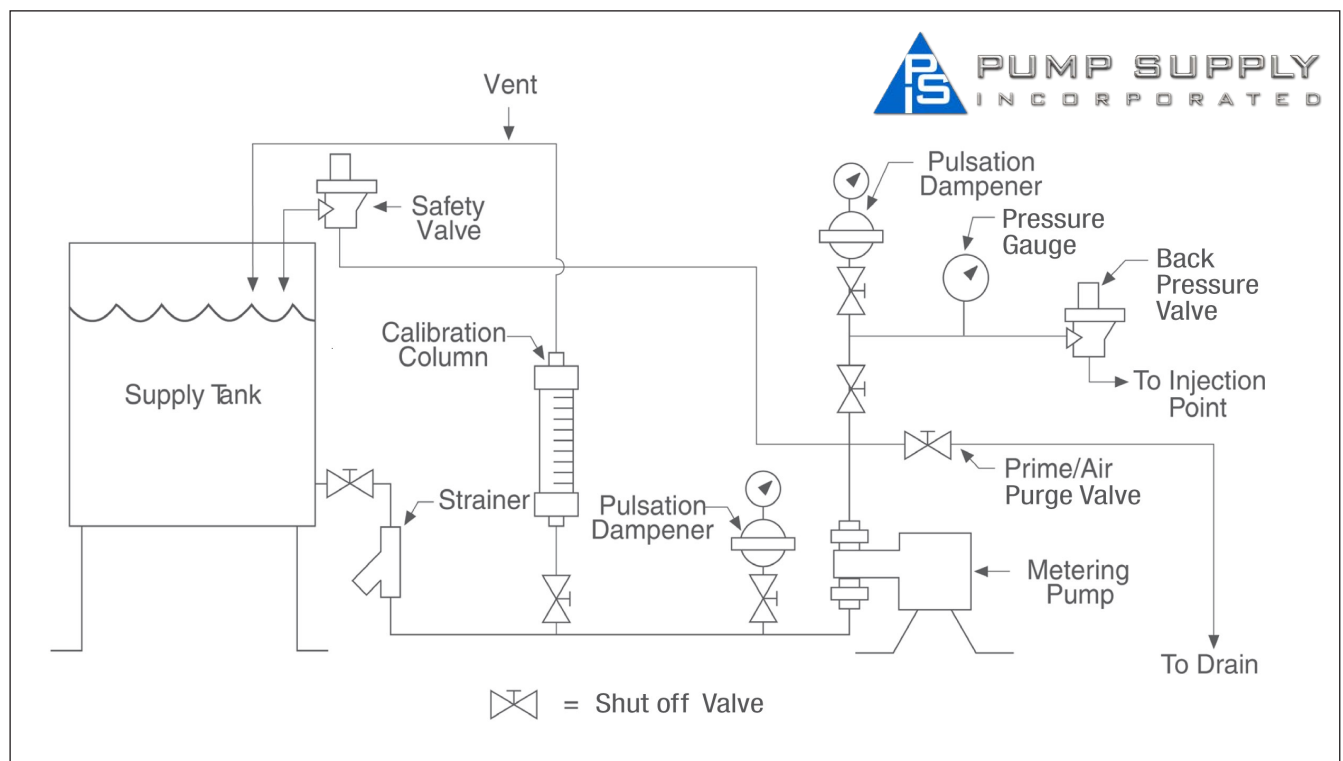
PS PUMP SUPPLY INCORPORATED

Vent

Safety Valve

Pulsation Dampener

Pressure Gauge

Back Pressure Valve

To Injection Point

Calibration Column

Supply Tank

Strainer

Pulsation Dampener

Prime/Air Purge Valve

Metering Pump

To Drain

= Shut off Valve